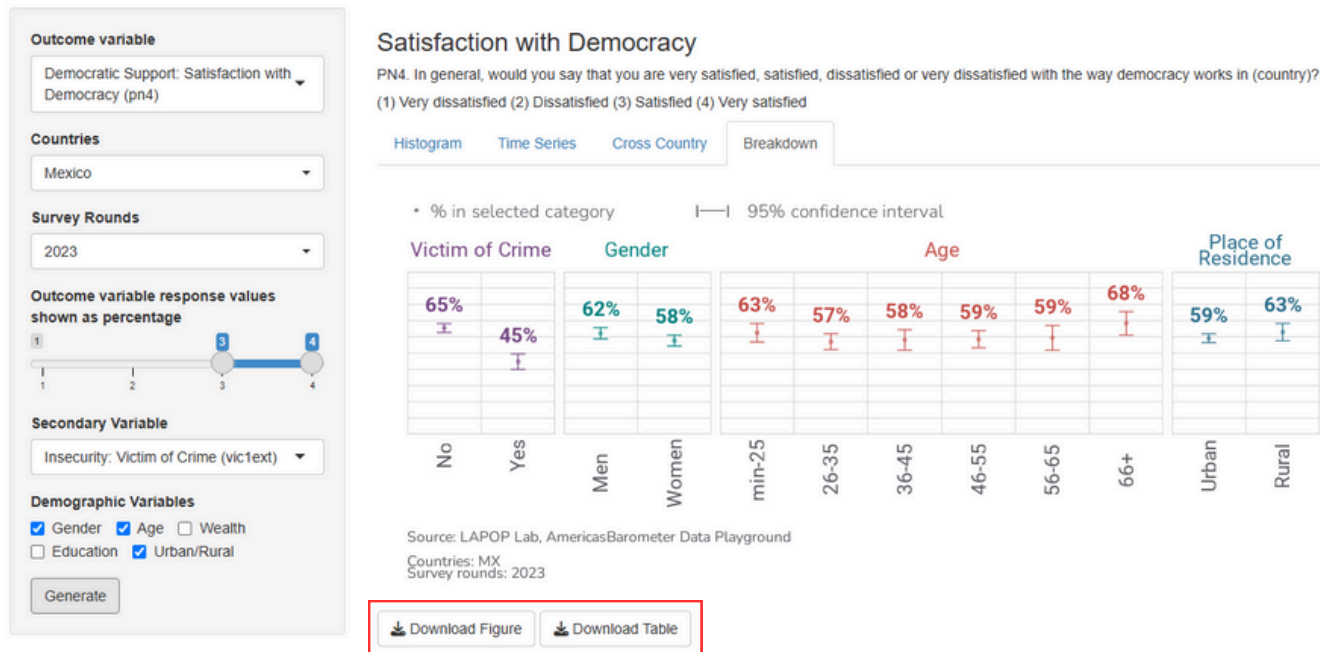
Outcome variable

Democratic Support: Satisfaction with Democracy (pn4)

Countries

Mexico

Survey Rounds

2023

Outcome variable response values shown as percentage

1 3 4

1 2 3 4

Secondary Variable

Insecurity: Victim of Crime (vic1ext)

Demographic Variables

Gender Age Wealth

Education Urban/Rural

Generate

Satisfaction with Democracy

PN4. In general, would you say that you are very satisfied, satisfied, dissatisfied or very dissatisfied with the way democracy works in (country)?

(1) Very dissatisfied (2) Dissatisfied (3) Satisfied (4) Very satisfied

Histogram Time Series Cross Country Breakdown

• % in selected category 95% confidence interval

Victim of Crime Gender Age Place of Residence

65% 45% 62% 58% 63% 57% 58% 59% 59% 68% 59% 63%

No Yes Men Women min-25 26-35 36-45 46-55 56-65 66+ Urban Rural

Source: LAPOP Lab, AmericasBarometer Data Playground

Countries: MX
Survey rounds: 2023

Download Figure Download Table